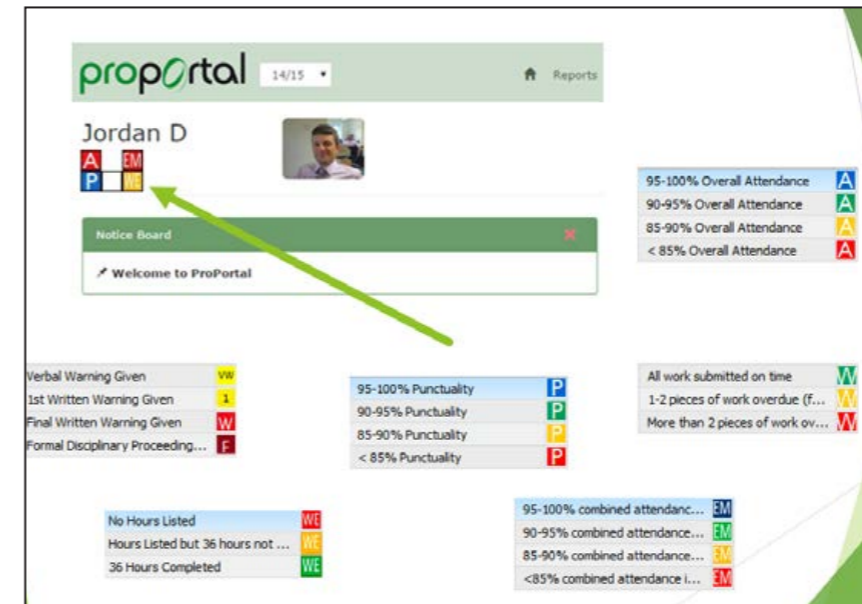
propOrtal 14/15

Reports

Jordan D

A EM
P WE

Notice Board

Welcome to ProPortal

| | |
|---|---|
| 95-100% Overall Attendance | A |
| 90-95% Overall Attendance | A |
| 85-90% Overall Attendance | A |
| < 85% Overall Attendance | A |

| | |
|---|---|
| Verbal Warning Given | VW |
| 1st Written Warning Given | 1 |
| Final Written Warning Given | W |
| Formal Disciplinary Proceeding... | F |

| | |
|---|---|
| 95-100% Punctuality | P |
| 90-95% Punctuality | P |
| 85-90% Punctuality | P |
| < 85% Punctuality | P |

| | |
|---|---|
| All work submitted on time | W |
| 1-2 pieces of work overdue (f... | W |
| More than 2 pieces of work ov... | W |

| | |
|---|---|
| No Hours Listed | WE |
| Hours Listed but 36 hours not ... | WE |
| 36 Hours Completed | WE |

| | |
|---|---|
| 95-100% combined attendanc... | EM |
| 90-95% combined attendance... | EM |
| 85-90% combined attendance... | EM |
| <85% combined attendance i... | EM |